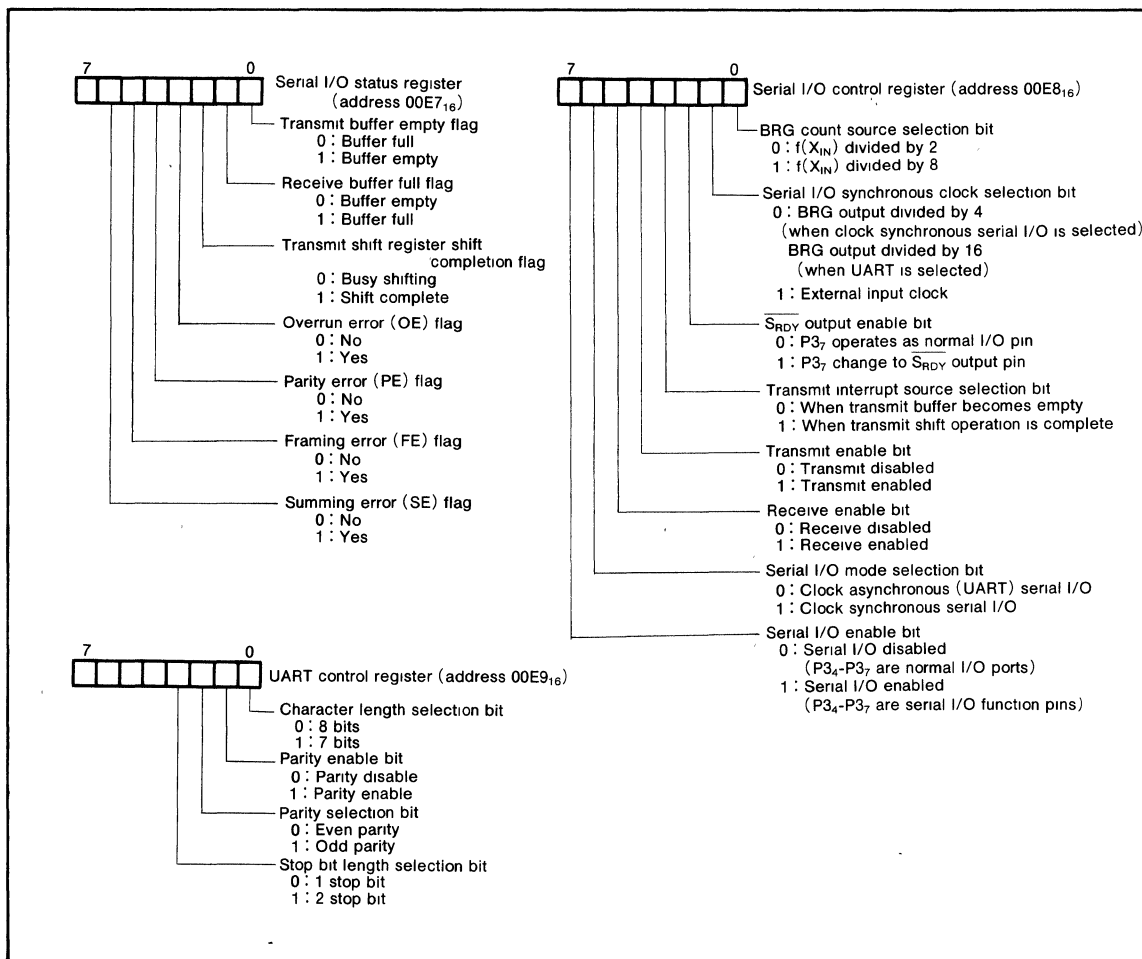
7 0 Serial I/O status register (address 00E7$_{16}$)

Transmit buffer empty flag
0 : Buffer full
1 : Buffer empty

Receive buffer full flag
0 : Buffer empty
1 : Buffer full

Transmit shift register shift completion flag
0 : Busy shifting
1 : Shift complete

Overrun error (OE) flag
0 : No
1 : Yes

Parity error (PE) flag
0 : No
1 : Yes

Framing error (FE) flag
0 : No
1 : Yes

Summing error (SE) flag
0 : No
1 : Yes

7 0 Serial I/O control register (address 00E8$_{16}$)

BRG count source selection bit
0 : f($X_{IN}$) divided by 2
1 : f($X_{IN}$) divided by 8

Serial I/O synchronous clock selection bit
0 : BRG output divided by 4 (when clock synchronous serial I/O is selected)
BRG output divided by 16 (when UART is selected)
1 : External input clock

$\overline{S_{RDY}}$ output enable bit
0 : P3$_7$ operates as normal I/O pin
1 : P3$_7$ change to $\overline{S_{RDY}}$ output pin

Transmit interrupt source selection bit
0 : When transmit buffer becomes empty
1 : When transmit shift operation is complete

Transmit enable bit
0 : Transmit disabled
1 : Transmit enabled

Receive enable bit
0 : Receive disabled
1 : Receive enabled

Serial I/O mode selection bit
0 : Clock asynchronous (UART) serial I/O
1 : Clock synchronous serial I/O

Serial I/O enable bit
0 : Serial I/O disabled (P3$_4$-P3$_7$ are normal I/O ports)
1 : Serial I/O enabled (P3$_4$-P3$_7$ are serial I/O function pins)

7 0 UART control register (address 00E9$_{16}$)

Character length selection bit
0 : 8 bits
1 : 7 bits

Parity enable bit
0 : Parity disable
1 : Parity enable

Parity selection bit
0 : Even parity
1 : Odd parity

Stop bit length selection bit
0 : 1 stop bit
1 : 2 stop bit